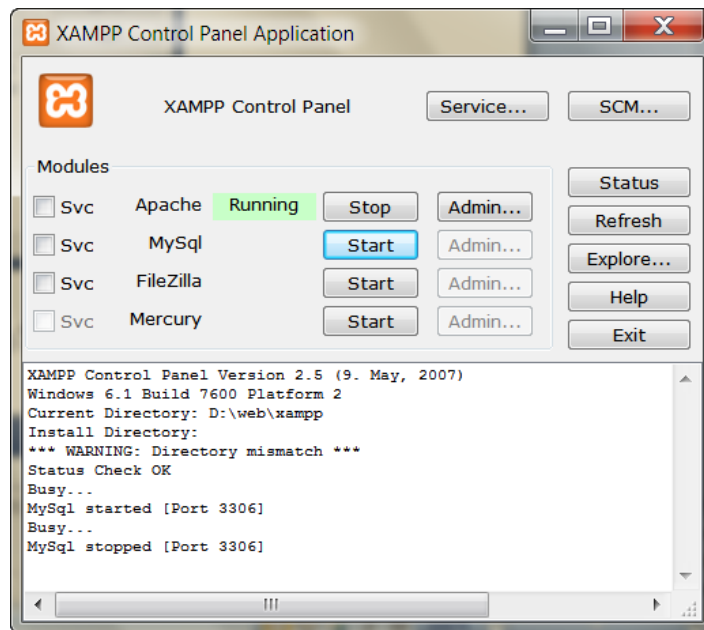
XAMPP Control Panel Application

XAMPP Control Panel

Service...

SCM...

Modules

Svc Apache Running Stop Admin...

Svc MySql Start Admin...

Svc FileZilla Start Admin...

Svc Mercury Start Admin...

Status

Refresh

Explore...

Help

Exit

XAMPP Control Panel Version 2.5 (9. May, 2007)
Windows 6.1 Build 7600 Platform 2
Current Directory: D:\web\xampp
Install Directory:
*** WARNING: Directory mismatch ***
Status Check OK
Busy...
MySql started [Port 3306]
Busy...
MySql stopped [Port 3306]